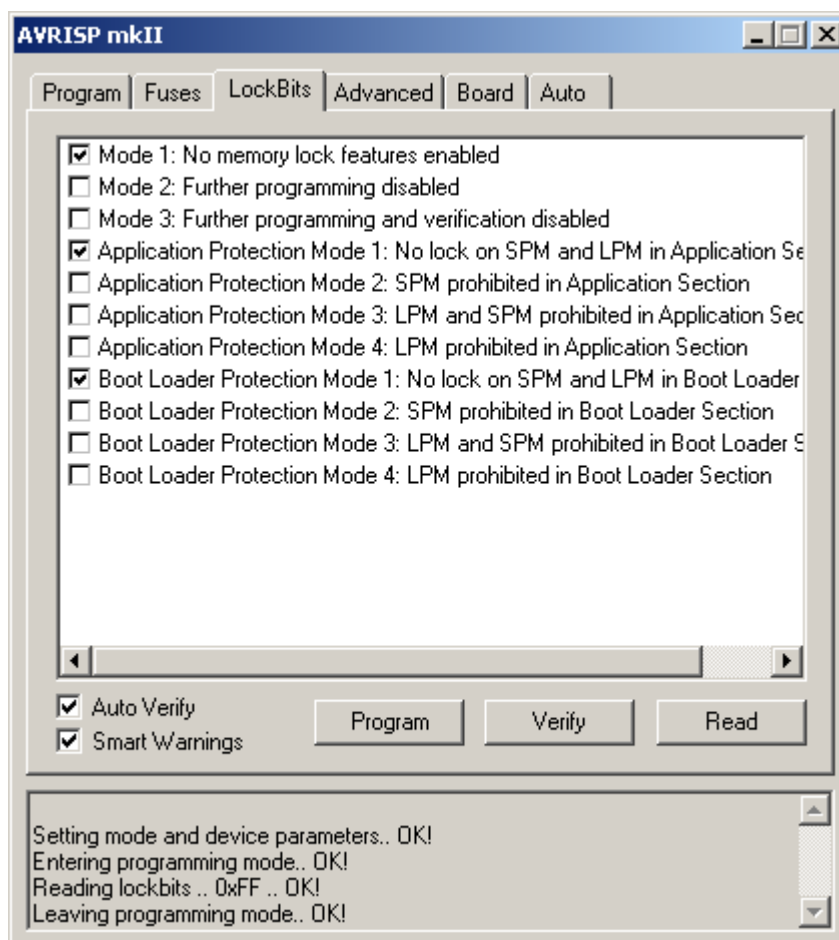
AVRISP mkII

Program | Fuses | LockBits | Advanced | Board | Auto

☑ Mode 1: No memory lock features enabled
☐ Mode 2: Further programming disabled
☐ Mode 3: Further programming and verification disabled
☑ Application Protection Mode 1: No lock on SPM and LPM in Application Se
☐ Application Protection Mode 2: SPM prohibited in Application Section
☐ Application Protection Mode 3: LPM and SPM prohibited in Application Sec
☐ Application Protection Mode 4: LPM prohibited in Application Section
☑ Boot Loader Protection Mode 1: No lock on SPM and LPM in Boot Loader
☐ Boot Loader Protection Mode 2: SPM prohibited in Boot Loader Section
☐ Boot Loader Protection Mode 3: LPM and SPM prohibited in Boot Loader S
☐ Boot Loader Protection Mode 4: LPM prohibited in Boot Loader Section

☑ Auto Verify
☑ Smart Warnings

Program | Verify | Read

Setting mode and device parameters.. OK!
Entering programming mode.. OK!
Reading lockbits .. 0xFF .. OK!
Leaving programming mode.. OK!